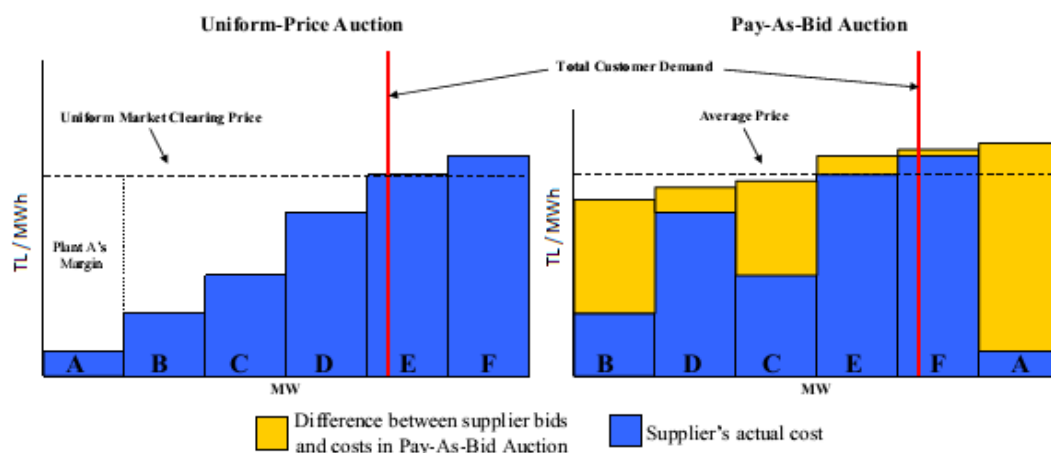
Uniform-Price Auction

Pay-As-Bid Auction

Total Customer Demand

Uniform Market Clearing Price

TL / MWh

Plant A's Margin

A B C D E F

MW

Average Price

TL / MWh

B D C E F A

MW

Difference between supplier bids and costs in Pay-As-Bid Auction

Supplier's actual cost